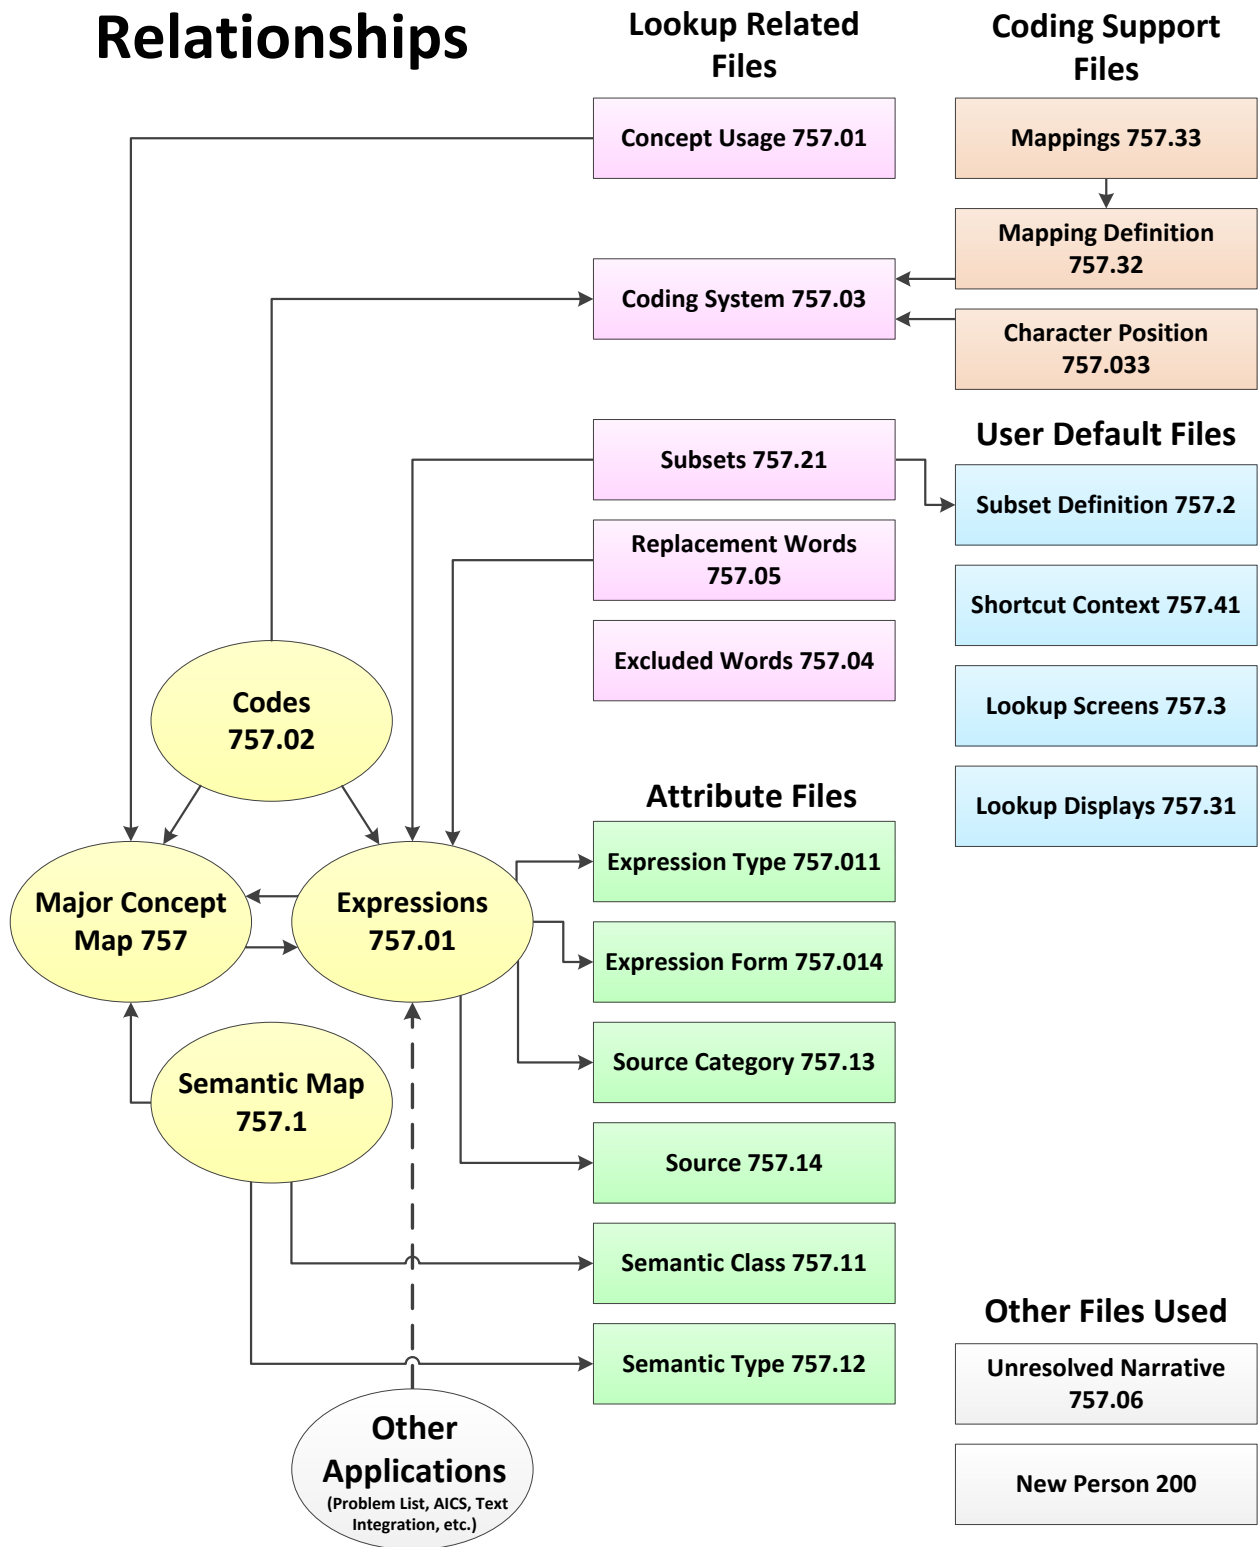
Relationships

Lookup Related Files

Coding Support Files

Concept Usage 757.01

Mappings 757.33

Mapping Definition 757.32

Coding System 757.03

Character Position 757.033

User Default Files

Subsets 757.21

Subset Definition 757.2

Replacement Words 757.05

Shortcut Context 757.41

Excluded Words 757.04

Lookup Screens 757.3

Codes 757.02

Lookup Displays 757.31

Attribute Files

Expression Type 757.011

Major Concept Map 757

Expressions 757.01

Expression Form 757.014

Source Category 757.13

Semantic Map 757.1

Source 757.14

Semantic Class 757.11

Other Files Used

Semantic Type 757.12

Unresolved Narrative 757.06

Other Applications (Problem List, AICS, Text Integration, etc.)

New Person 200